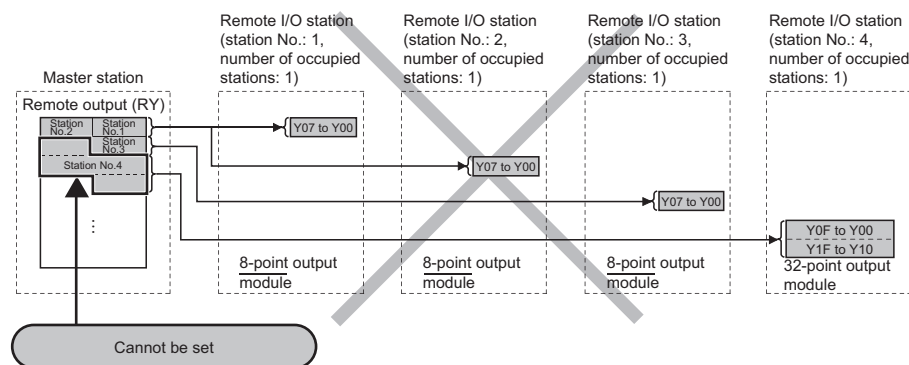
Remote I/O station (station No.: 1, number of occupied stations: 1)

Remote I/O station (station No.: 2, number of occupied stations: 1)

Remote I/O station (station No.: 3, number of occupied stations: 1)

Remote I/O station (station No.: 4, number of occupied stations: 1)

Master station

Remote output (RY)

Station No.2

Station No.1

Station No.3

Station No.4

⋮

Y07 to Y00

Y07 to Y00

Y07 to Y00

Y0F to Y00

Y1F to Y10

8-point output module

8-point output module

8-point output module

32-point output module

Cannot be set